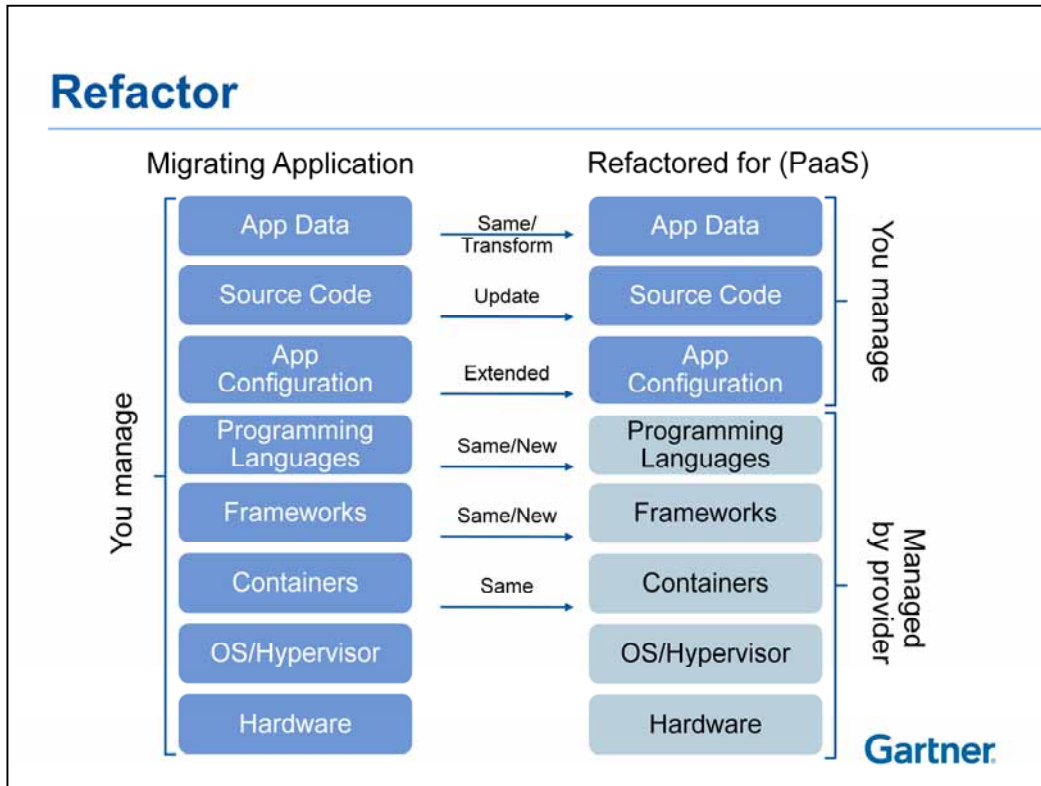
Refactor

Migrating Application

Refactored for (PaaS)

You manage

App Data

Source Code

App Configuration

Programming Languages

Frameworks

Containers

OS/Hypervisor

Hardware

Same/ Transform

Update

Extended

Same/New

Same/New

Same

App Data

Source Code

App Configuration

Programming Languages

Frameworks

Containers

OS/Hypervisor

Hardware

You manage

Managed by provider

Gartner